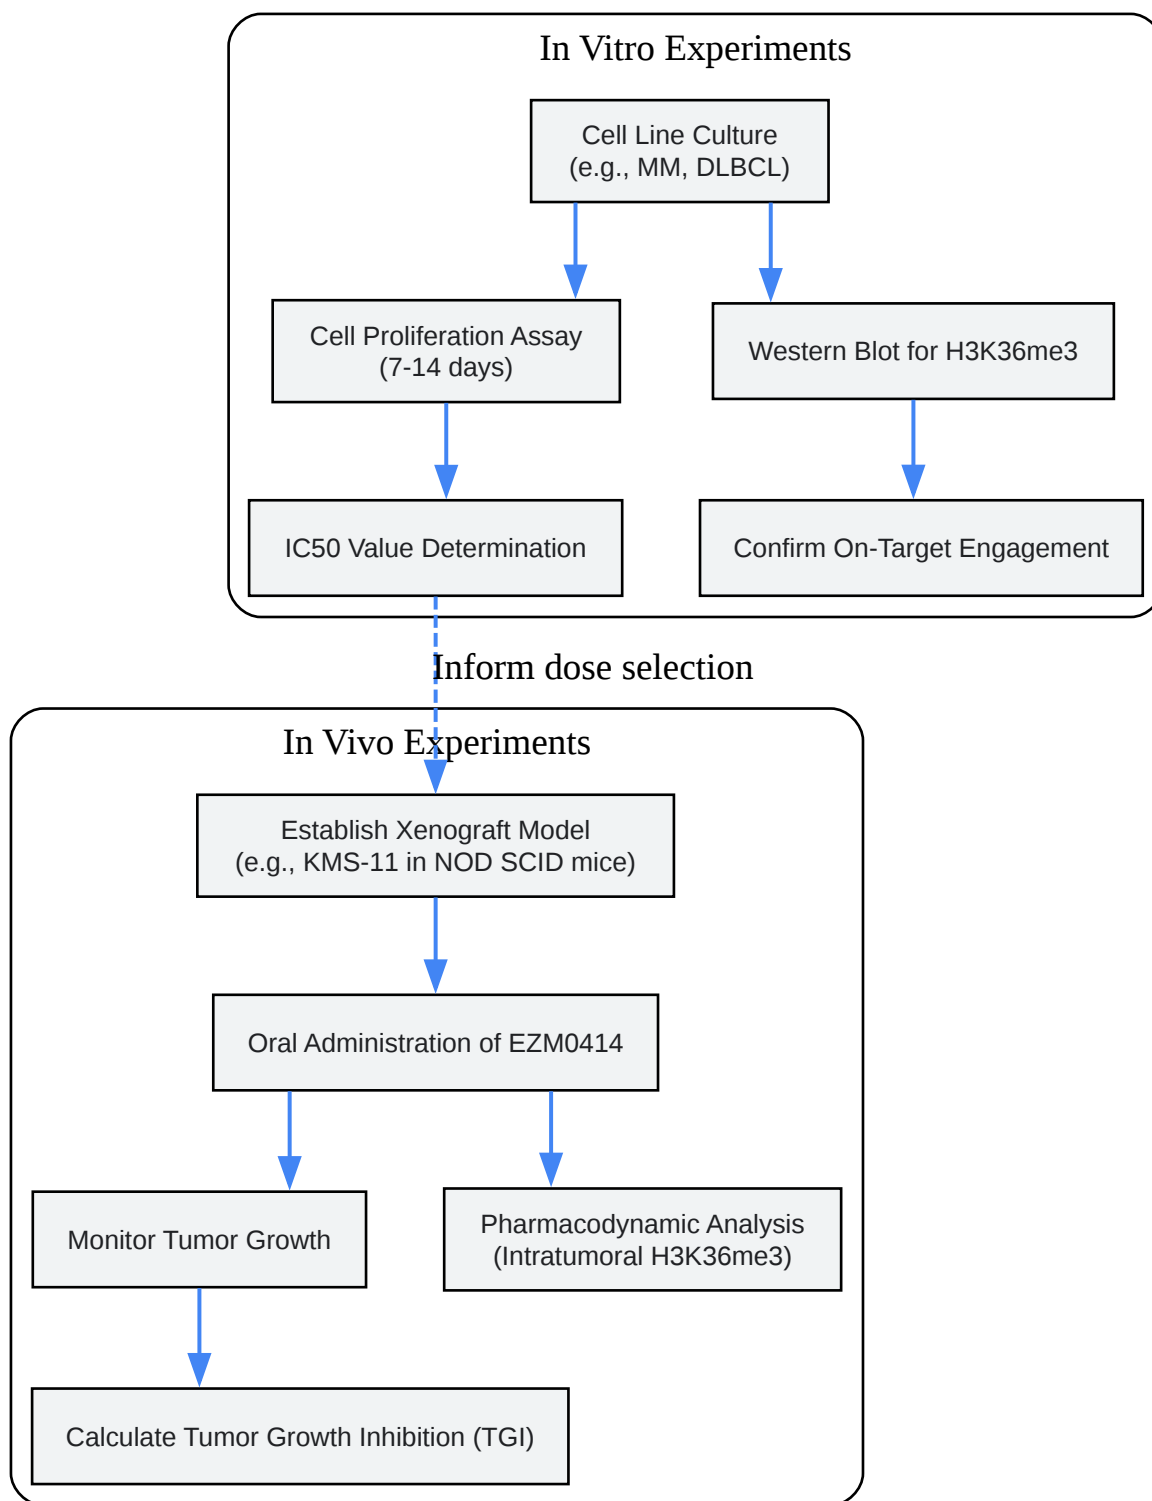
In Vitro Experiments

Cell Line Culture
(e.g., MM, DLBCL)

Cell Proliferation Assay
(7-14 days)

Western Blot for H3K36me3

IC50 Value Determination

Confirm On-Target Engagement

Inform dose selection

In Vivo Experiments

Establish Xenograft Model
(e.g., KMS-11 in NOD SCID mice)

Oral Administration of EZM0414

Monitor Tumor Growth

Pharmacodynamic Analysis
(Intratumoral H3K36me3)

Calculate Tumor Growth Inhibition (TGI)